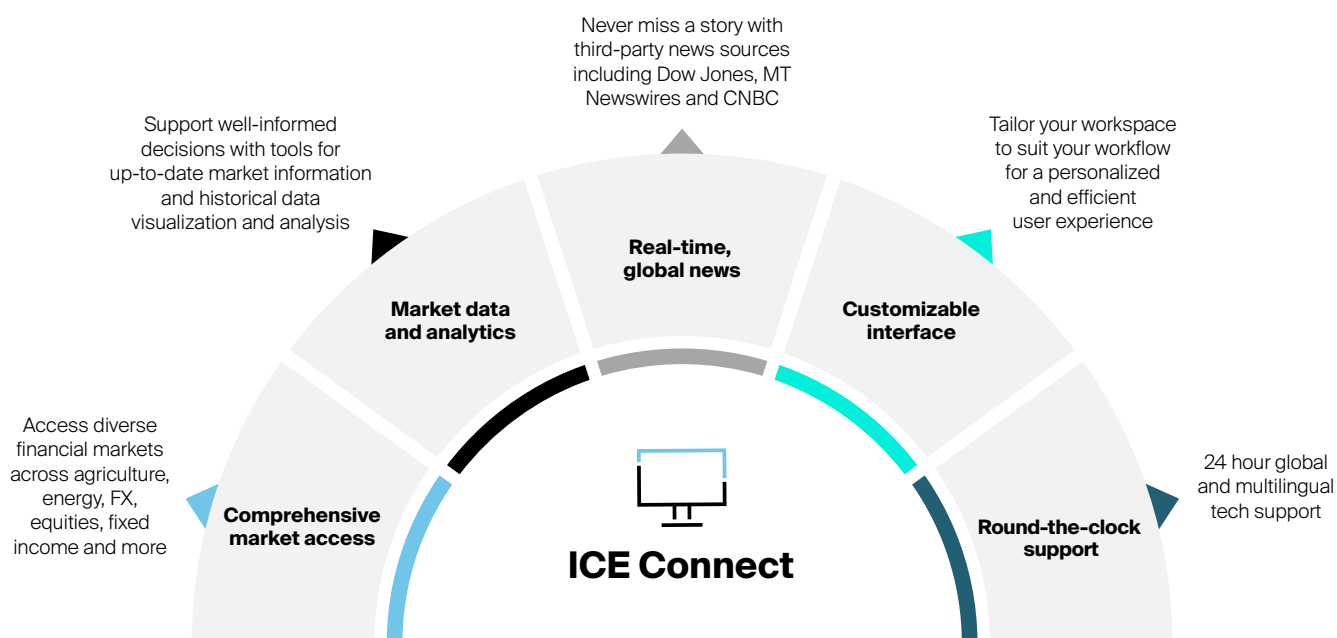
Never miss a story with third-party news sources including Dow Jones, MT Newswires and CNBC

Support well-informed decisions with tools for up-to-date market information and historical data visualization and analysis

Tailor your workspace to suit your workflow for a personalized and efficient user experience

Real-time, global news

Market data and analytics

Customizable interface

Access diverse financial markets across agriculture, energy, FX, equities, fixed income and more

Comprehensive market access

24 hour global and multilingual tech support

Round-the-clock support

ICE Connect